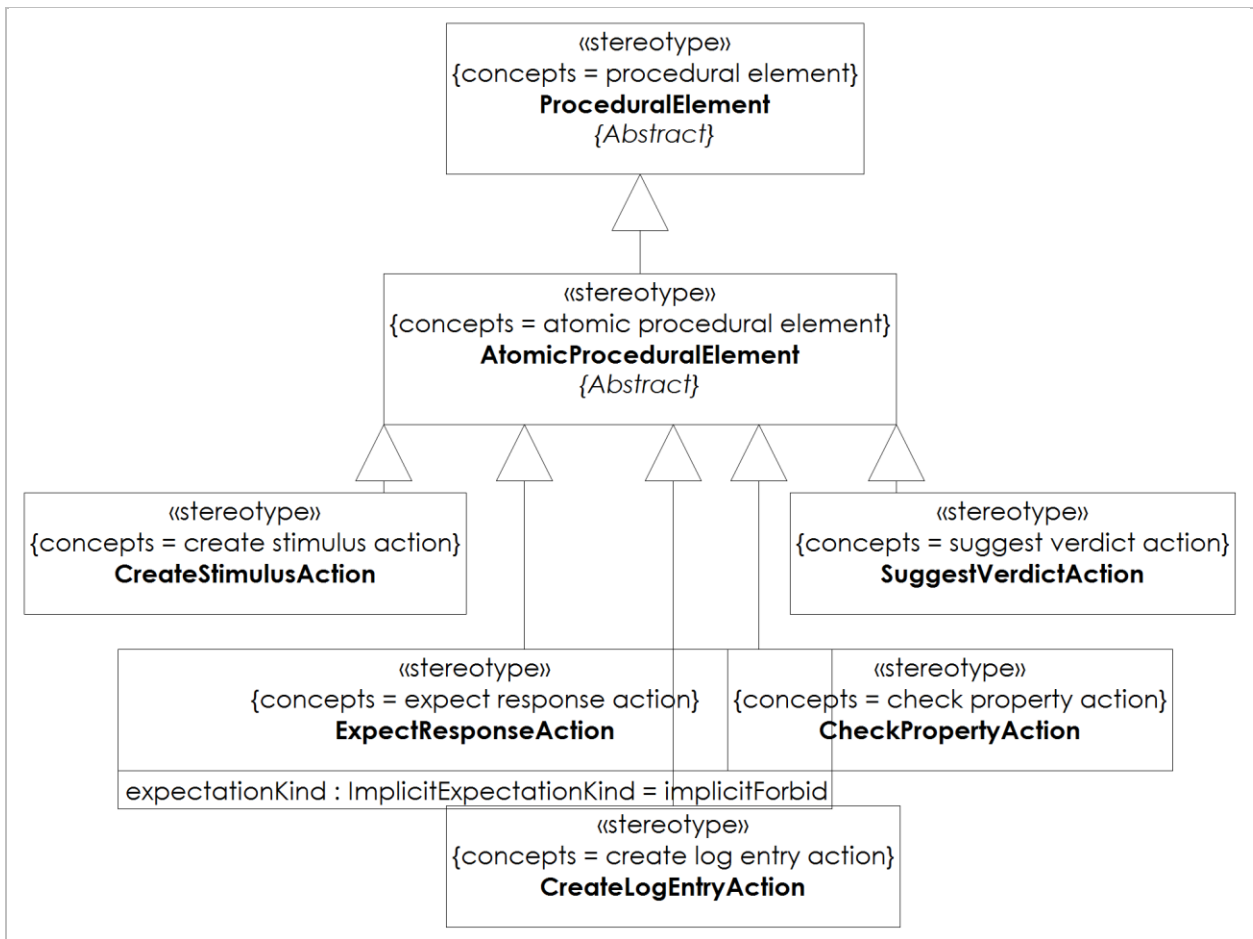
«stereotype»
{concepts = procedural element}
**ProceduralElement**
*{Abstract}*

«stereotype»
{concepts = atomic procedural element}
**AtomicProceduralElement**
*{Abstract}*

«stereotype»
{concepts = create stimulus action}
**CreateStimulusAction**

«stereotype»
{concepts = suggest verdict action}
**SuggestVerdictAction**

«stereotype»
{concepts = expect response action}
**ExpectResponseAction**
expectationKind : ImplicitExpectationKind = implicitForbid

«stereotype»
{concepts = check property action}
**CheckPropertyAction**

«stereotype»
{concepts = create log entry action}
**CreateLogEntryAction**